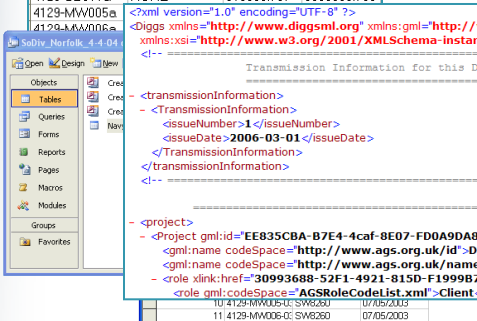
4129-MW005a
4129-MW006a

SoDiv_Norfolk_4-4-04

Open Design New

Objects
Tables
Queries
Forms
Reports
Pages
Macros
Modules
Groups
Favorites

Crea
Crea
Crea
Navs

<?xml version="1.0" encoding="UTF-8" ?>
- <Diggs xmlns="http://www.diggsml.org" xmlns:gml="http://
xmlns:xsi="http://www.w3.org/2001/XMLSchema-instan
<!-- ================================================
Transmission Information for this D
================================================

- <transmissionInformation>
- <TransmissionInformation>
<issueNumber>1</issueNumber>
<issueDate>2006-03-01</issueDate>
</TransmissionInformation>
</transmissionInformation>
<!-- ================================================

================================================
- <project>
- <Project gml:id="EE835CBA-B7E4-4caf-8E07-FD0A9DA8
<gml:name codeSpace="http://www.ags.org.uk/id">D
<gml:name codeSpace="http://www.ags.org.uk/name
- <role xlink:href="30993688-52F1-4921-815D-F1999B7
<role gml:codeSpace="AGSRoleCodeList.xml">Client

| 10 | 4129-MW005-0 | SW8260 | 07/05/2003 |
| 11 | 4129-MW006-0 | SW8260 | 07/05/2003 |